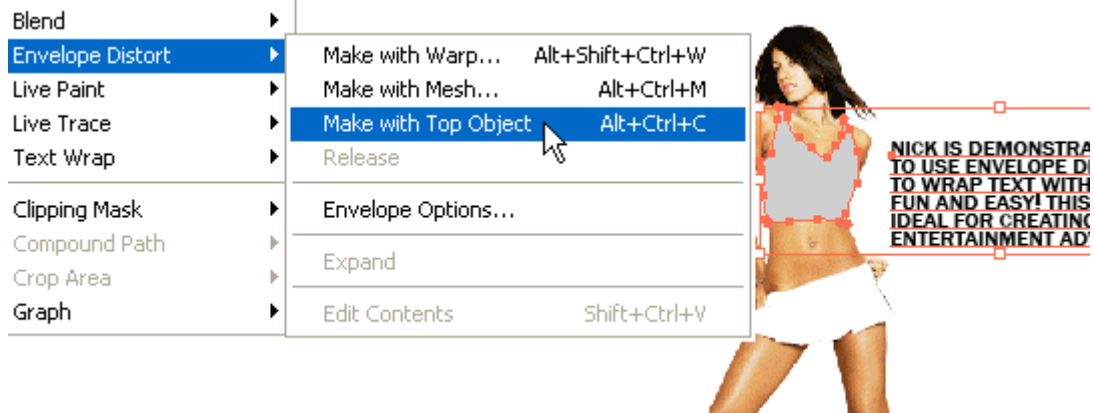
Blend
Envelope Distort
Live Paint
Live Trace
Text Wrap
Clipping Mask
Compound Path
Crop Area
Graph

Make with Warp... Alt+Shift+Ctrl+W
Make with Mesh... Alt+Ctrl+M
Make with Top Object Alt+Ctrl+C
Release
Envelope Options...
Expand
Edit Contents Shift+Ctrl+V

NICK IS DEMONSTRA
TO USE ENVELOPE DI
TO WRAP TEXT WITH
FUN AND EASY! THIS
IDEAL FOR CREATING
ENTERTAINMENT AD